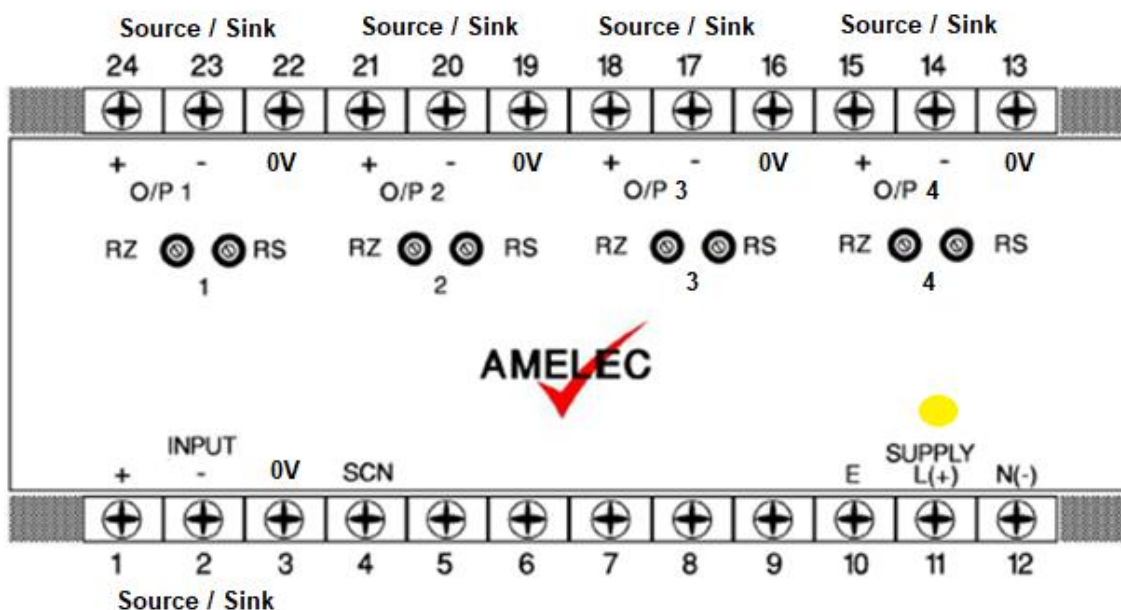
Source / Sink Source / Sink Source / Sink Source / Sink

24 23 22 21 20 19 18 17 16 15 14 13

+ - 0V + - 0V + - 0V + - 0V

O/P 1 O/P 2 O/P 3 O/P 4

RZ RS 1 RZ RS 2 RZ RS 3 RZ RS 4

AMELEC

INPUT

+ - 0V SCN E SUPPLY L(+) N(-)

1 2 3 4 5 6 7 8 9 10 11 12

Source / Sink